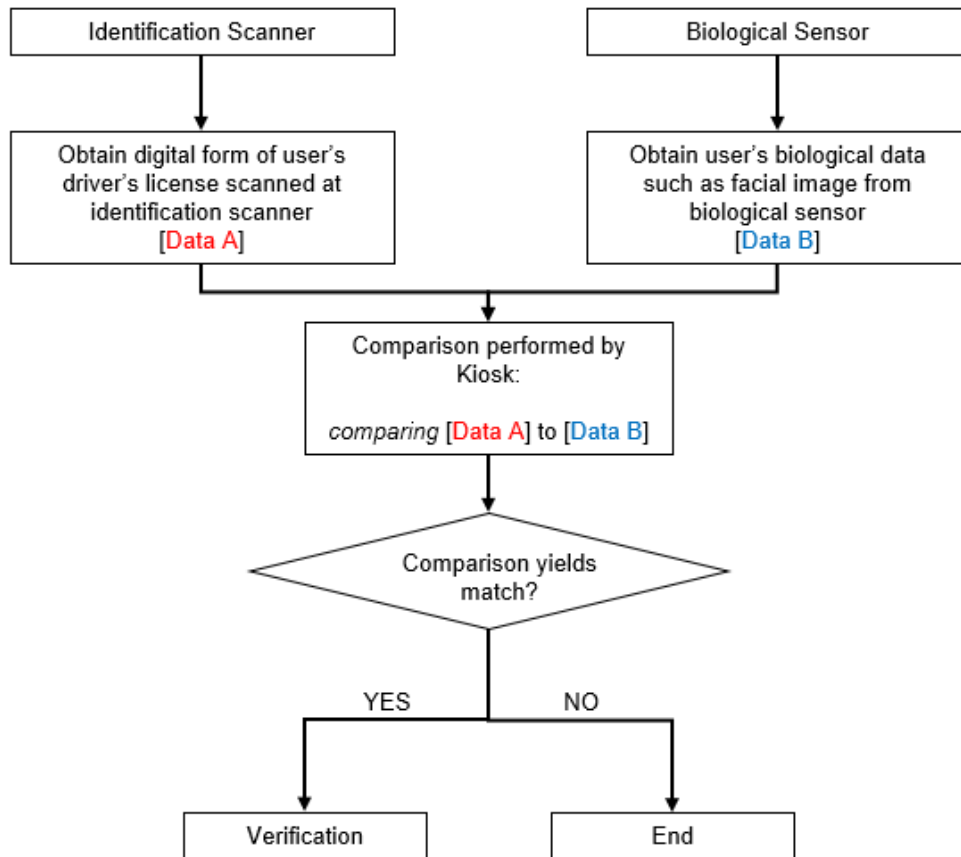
Identification Scanner

Biological Sensor

Obtain digital form of user's driver's license scanned at identification scanner [Data A]

Obtain user's biological data such as facial image from biological sensor [Data B]

Comparison performed by Kiosk:

comparing [Data A] to [Data B]

Comparison yields match?

YES

NO

Verification

End